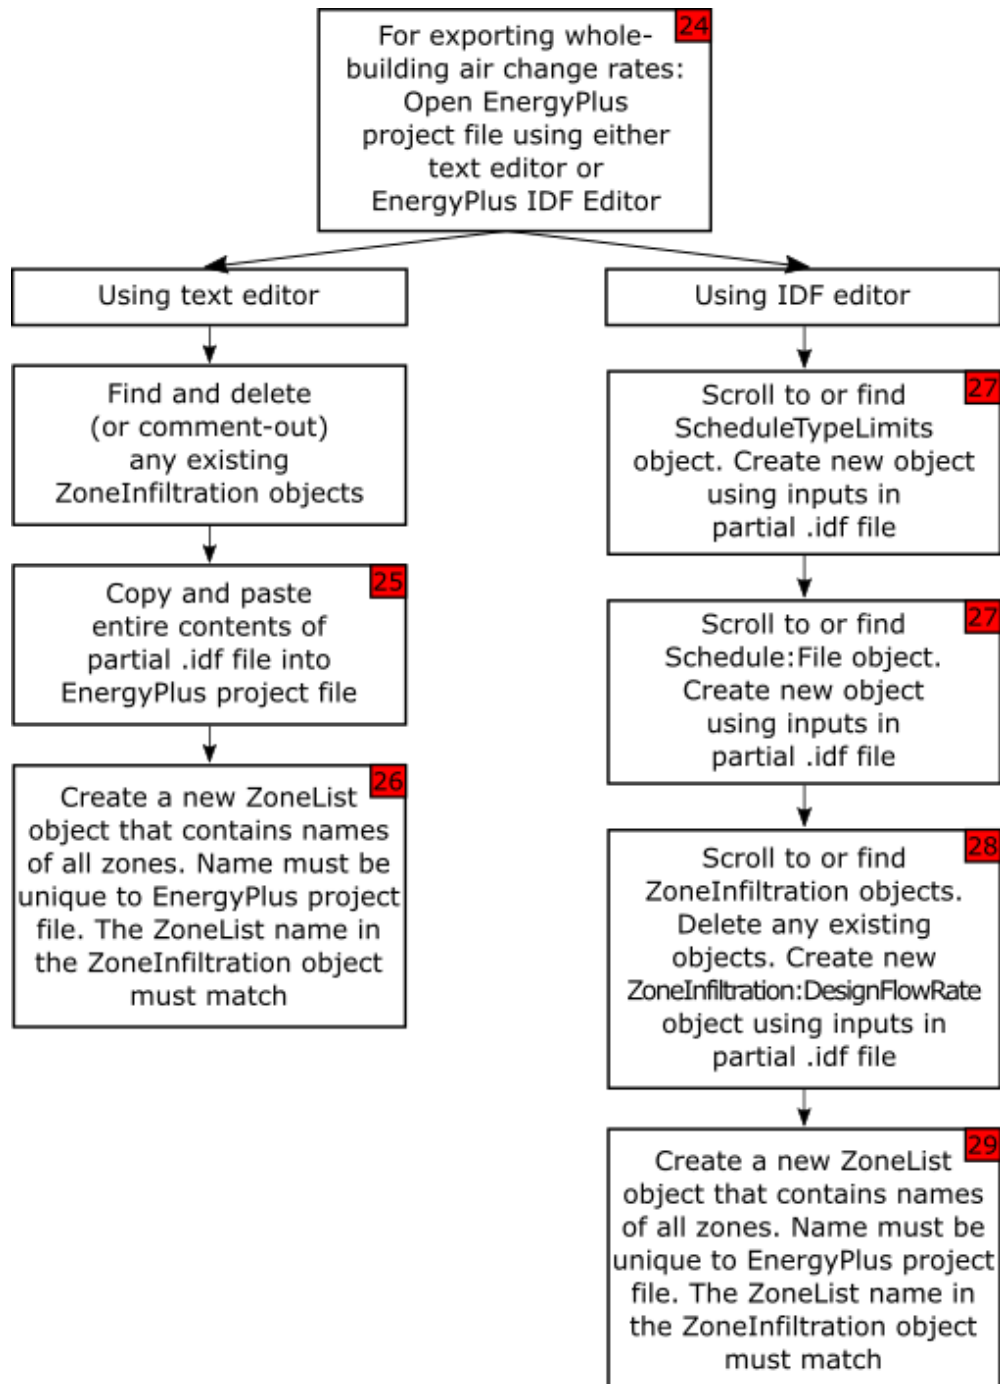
24
For exporting whole-building air change rates: Open EnergyPlus project file using either text editor or EnergyPlus IDF Editor

Using text editor

Find and delete (or comment-out) any existing ZoneInfiltration objects

25
Copy and paste entire contents of partial .idf file into EnergyPlus project file

26
Create a new ZoneList object that contains names of all zones. Name must be unique to EnergyPlus project file. The ZoneList name in the ZoneInfiltration object must match

Using IDF editor

27
Scroll to or find ScheduleTypeLimits object. Create new object using inputs in partial .idf file

27
Scroll to or find Schedule:File object. Create new object using inputs in partial .idf file

28
Scroll to or find ZoneInfiltration objects. Delete any existing objects. Create new ZoneInfiltration:DesignFlowRate object using inputs in partial .idf file

29
Create a new ZoneList object that contains names of all zones. Name must be unique to EnergyPlus project file. The ZoneList name in the ZoneInfiltration object must match